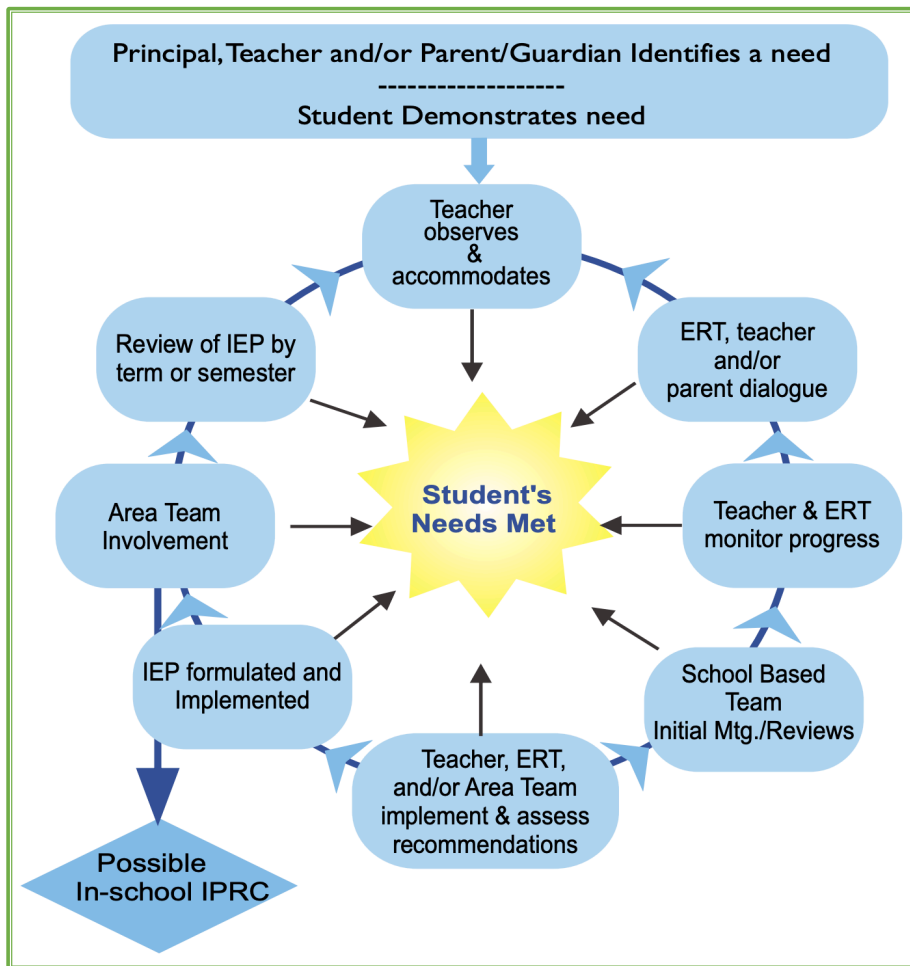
Principal, Teacher and/or Parent/Guardian Identifies a need
-------------------
Student Demonstrates need

Teacher observes & accommodates

ERT, teacher and/or parent dialogue

Teacher & ERT monitor progress

School Based Team Initial Mtg./Reviews

Teacher, ERT, and/or Area Team implement & assess recommendations

IEP formulated and Implemented

Area Team Involvement

Review of IEP by term or semester

Student's Needs Met

Possible In-school IPRC